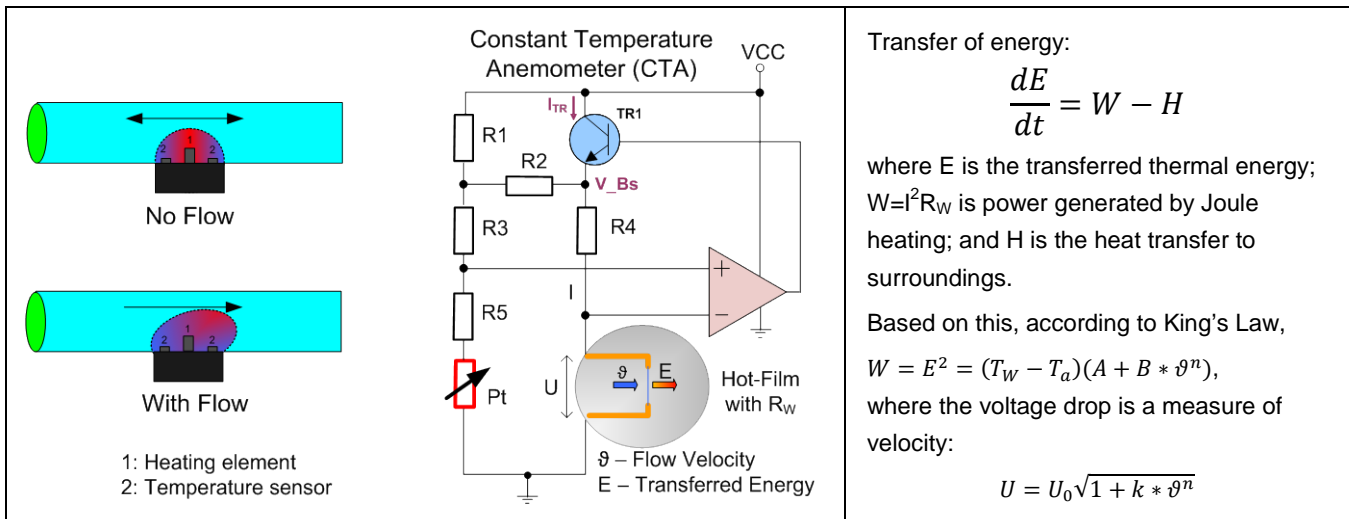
2 1 2

No Flow

2 1 2

With Flow

1: Heating element
2: Temperature sensor

Constant Temperature Anemometer (CTA)

VCC

$I_{TR}$

TR1

R1

R2

V_Bs

R3

R4

+

I

−

R5

U

$\vartheta$

E

Hot-Film with $R_W$

Pt

$\vartheta$ – Flow Velocity
E – Transferred Energy

Transfer of energy:

$\frac{dE}{dt} = W - H$

where E is the transferred thermal energy; $W=I^2R_W$ is power generated by Joule heating; and H is the heat transfer to surroundings.

Based on this, according to King's Law,

$W = E^2 = (T_W - T_a)(A + B * \vartheta^n)$,

where the voltage drop is a measure of velocity:

$U = U_0\sqrt{1 + k * \vartheta^n}$